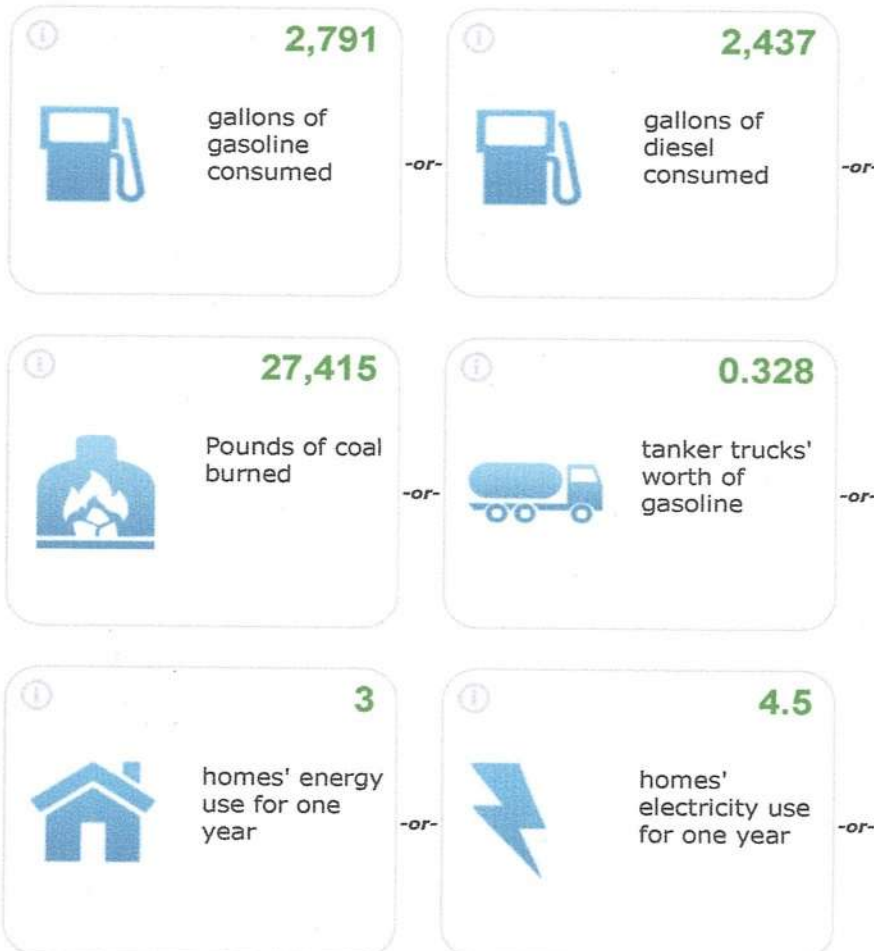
2,791

gallons of gasoline consumed

-or-

2,437

gallons of diesel consumed

-or-

27,415

Pounds of coal burned

-or-

0.328

tanker trucks' worth of gasoline

-or-

3

homes' energy use for one year

-or-

4.5

homes' electricity use for one year

-or-